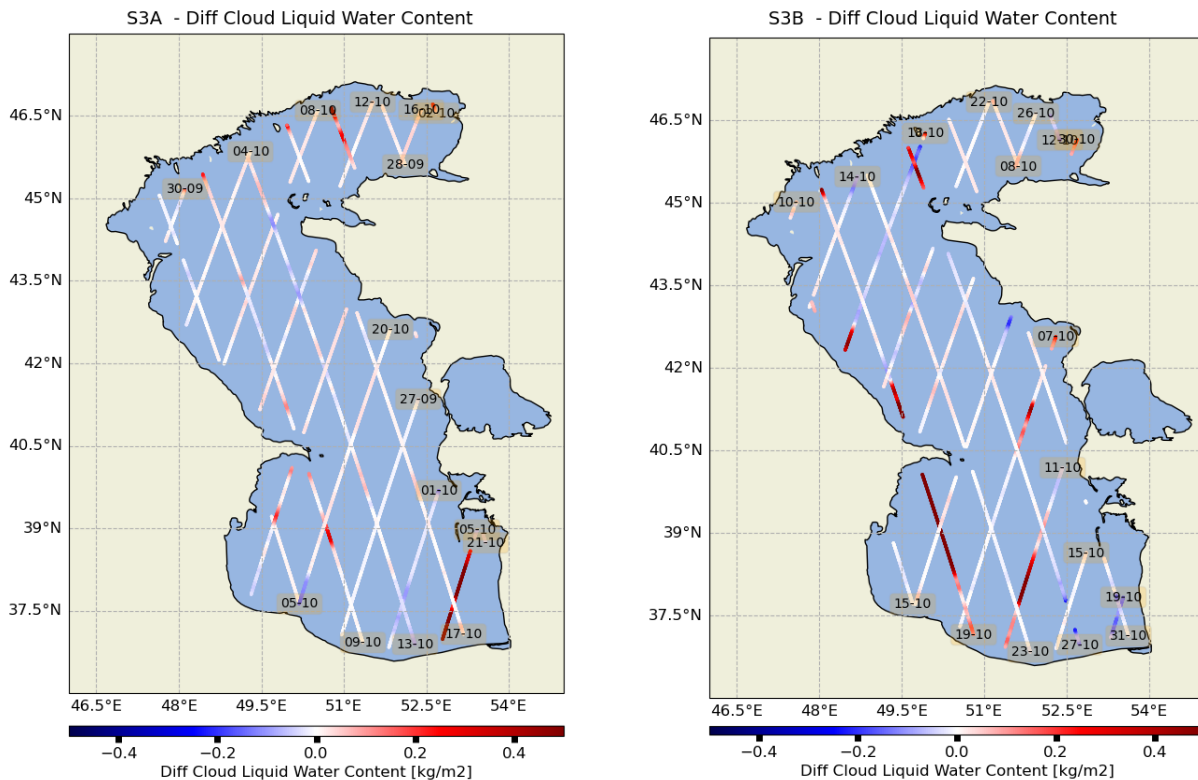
S3A - Diff Cloud Liquid Water Content

46.5°N
45°N
43.5°N
42°N
40.5°N
39°N
37.5°N

08-10
12-10
16-10
12-10
04-10
28-09
30-09
20-10
27-09
01-10
05-10
21-10
05-10
09-10
13-10
17-10

46.5°E 48°E 49.5°E 51°E 52.5°E 54°E

−0.4 −0.2 0.0 0.2 0.4
Diff Cloud Liquid Water Content [kg/m2]

S3B - Diff Cloud Liquid Water Content

46.5°N
45°N
43.5°N
42°N
40.5°N
39°N
37.5°N

22-10
26-10
18-10
12-10
30-10
08-10
14-10
10-10
07-10
11-10
15-10
15-10
19-10
19-10
23-10
27-10
31-10

46.5°E 48°E 49.5°E 51°E 52.5°E 54°E

−0.4 −0.2 0.0 0.2 0.4
Diff Cloud Liquid Water Content [kg/m2]